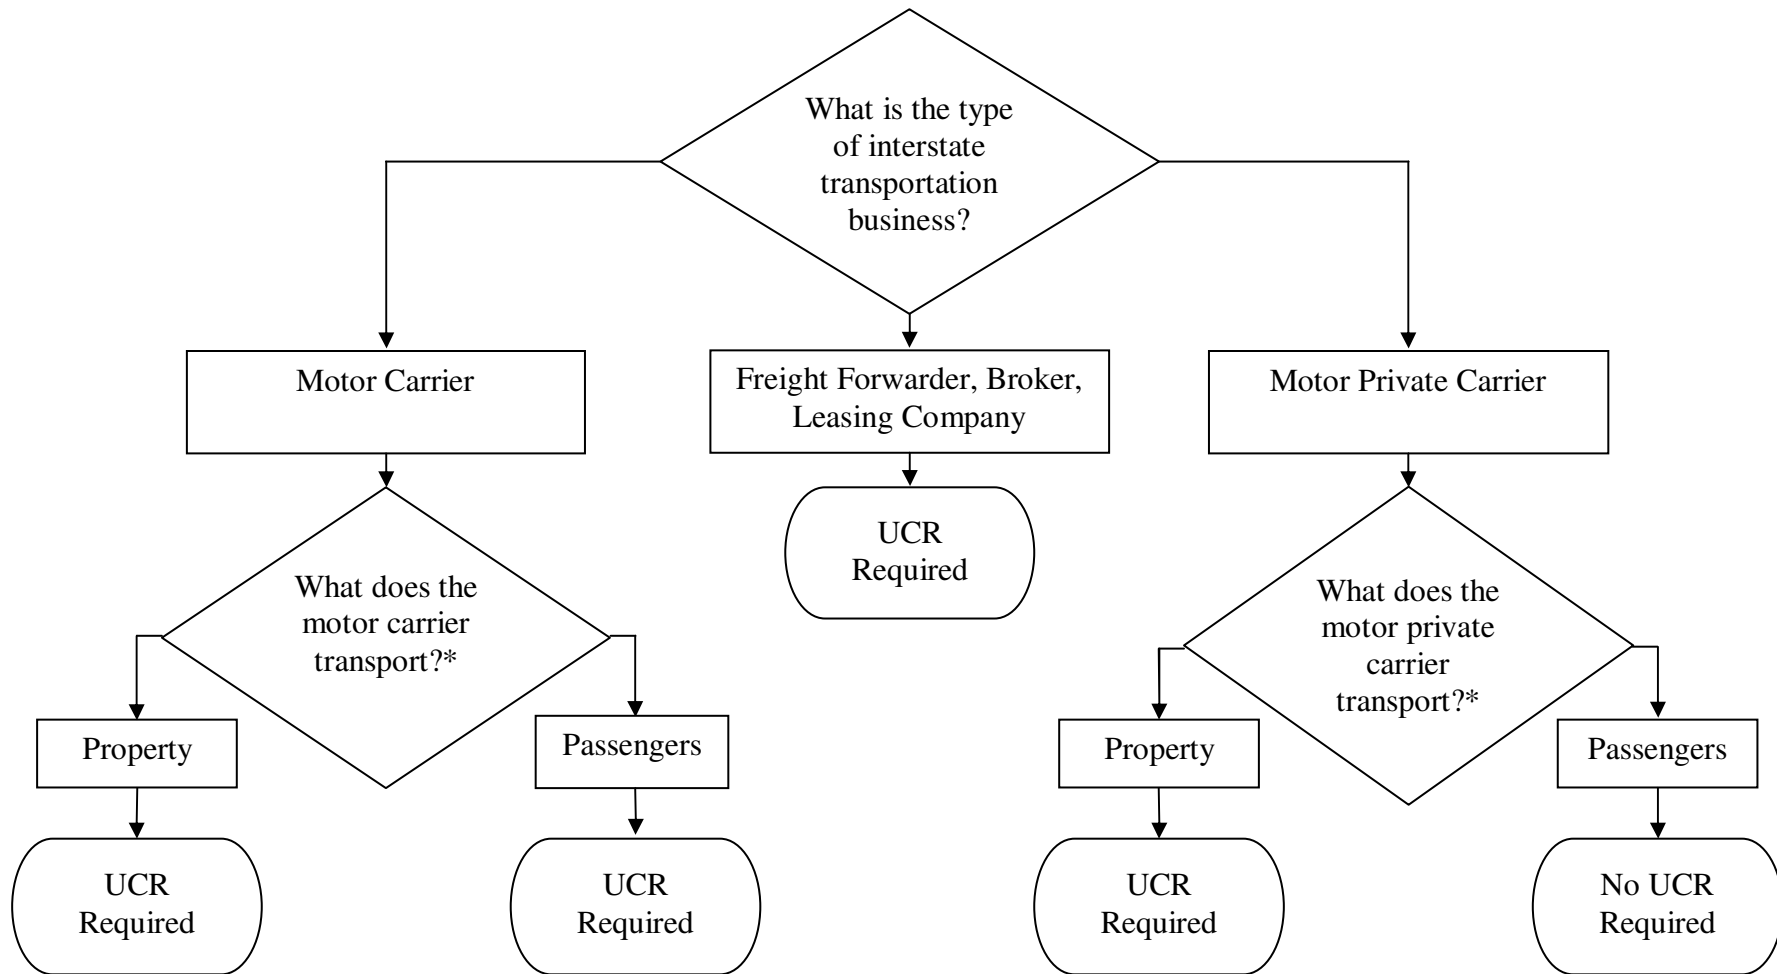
What is the type of interstate transportation business?

Motor Carrier

Freight Forwarder, Broker, Leasing Company

Motor Private Carrier

UCR Required

What does the motor carrier transport?*

What does the motor private carrier transport?*

Property

Passengers

Property

Passengers

UCR Required

UCR Required

UCR Required

No UCR Required